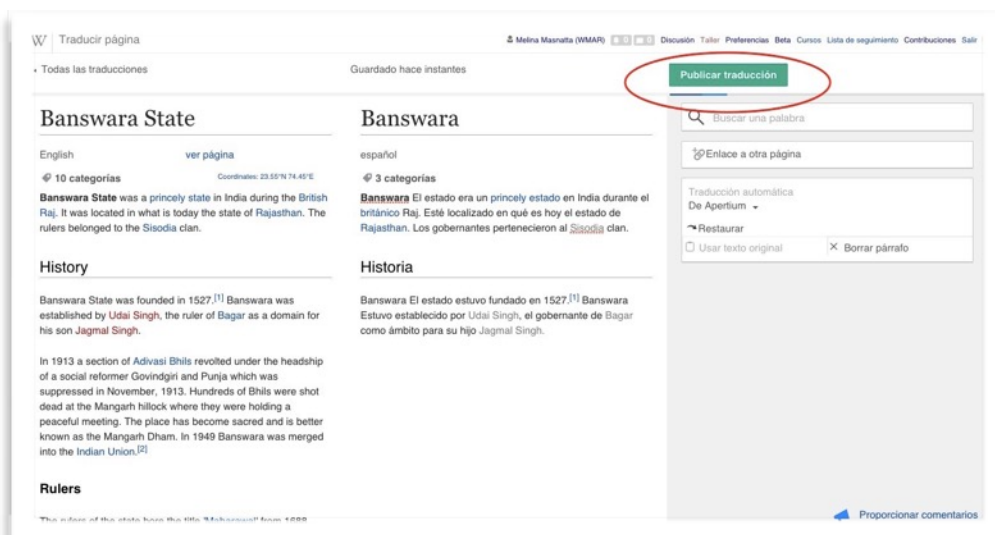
W Traducir página

Melina Masnatta (WMAR) Discusión Taller Preferencias Beta Cursos Lista de seguimiento Contribuciones Salir

‹ Todas las traducciones

Guardado hace instantes

Publicar traducción

Banswara State

English ver página

10 categorías Coordinates: 23.55°N 74.45°E

Banswara State was a princely state in India during the British Raj. It was located in what is today the state of Rajasthan. The rulers belonged to the Sisodia clan.

History

Banswara State was founded in 1527.[1] Banswara was established by Udai Singh, the ruler of Bagar as a domain for his son Jagmal Singh.

In 1913 a section of Adivasi Bhils revolted under the headship of a social reformer Govindgiri and Punja which was suppressed in November, 1913. Hundreds of Bhils were shot dead at the Mangarh hillock where they were holding a peaceful meeting. The place has become sacred and is better known as the Mangarh Dham. In 1949 Banswara was merged into the Indian Union.[2]

Rulers

The rulers of the state bore the title 'Maharawal' from 1888

Banswara

español

3 categorías

Banswara El estado era un princely estado en India durante el británico Raj. Esté localizado en qué es hoy el estado de Rajasthan. Los gobernantes pertenecieron al Sisodia clan.

Historia

Banswara El estado estuvo fundado en 1527.[1] Banswara Estuvo establecido por Udai Singh, el gobernante de Bagar como ámbito para su hijo Jagmal Singh.

Buscar una palabra

Enlace a otra página

Traducción automática
De Apertium

Restaurar

Usar texto original

Borrar párrafo

Proporcionar comentarios